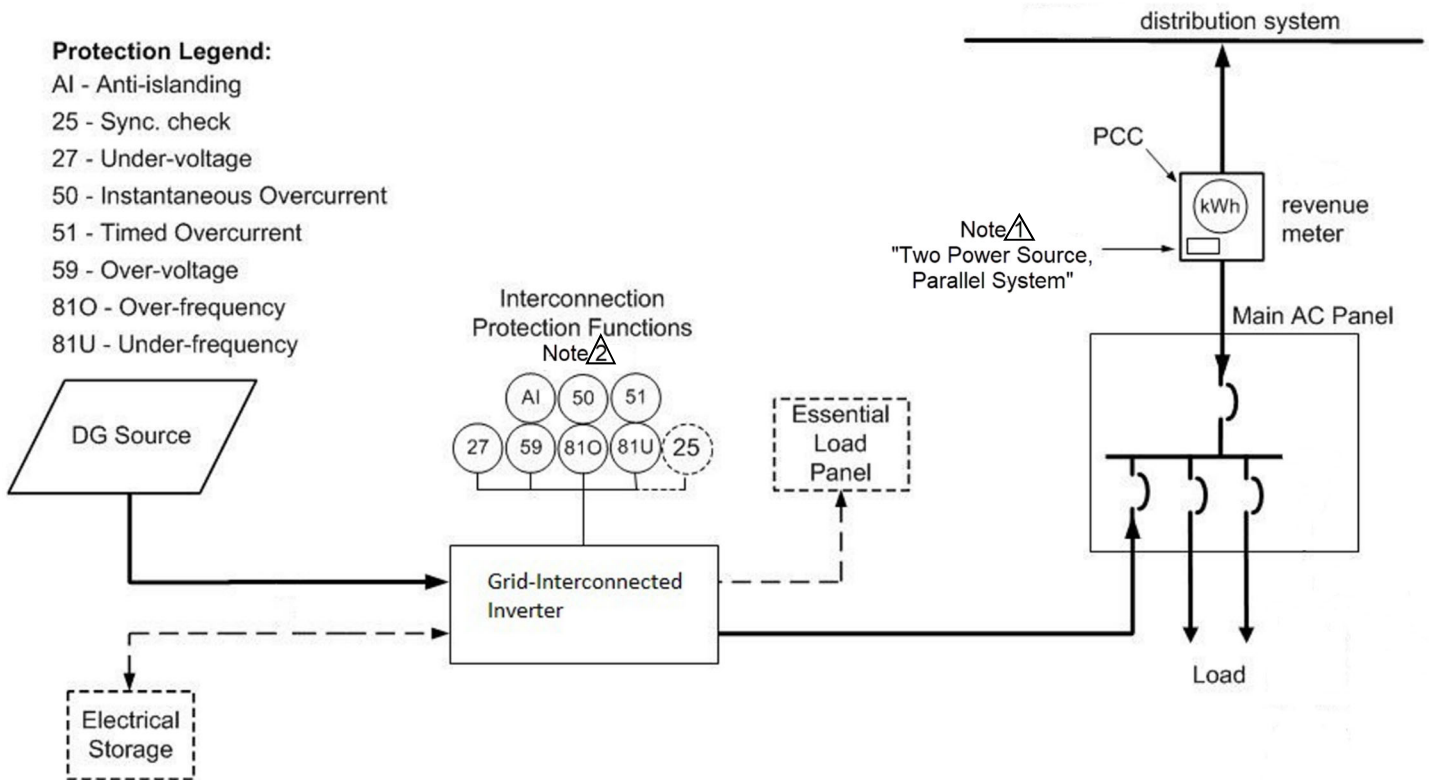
distribution system

Protection Legend:
AI - Anti-islanding
25 - Sync. check
27 - Under-voltage
50 - Instantaneous Overcurrent
51 - Timed Overcurrent
59 - Over-voltage
81O - Over-frequency
81U - Under-frequency

PCC

kWh

revenue meter

Note 1
"Two Power Source, Parallel System"

Interconnection Protection Functions
Note 2

Main AC Panel

AI 50 51
27 59 81O 81U 25

Essential Load Panel

DG Source

Grid-Interconnected Inverter

Load

Electrical Storage